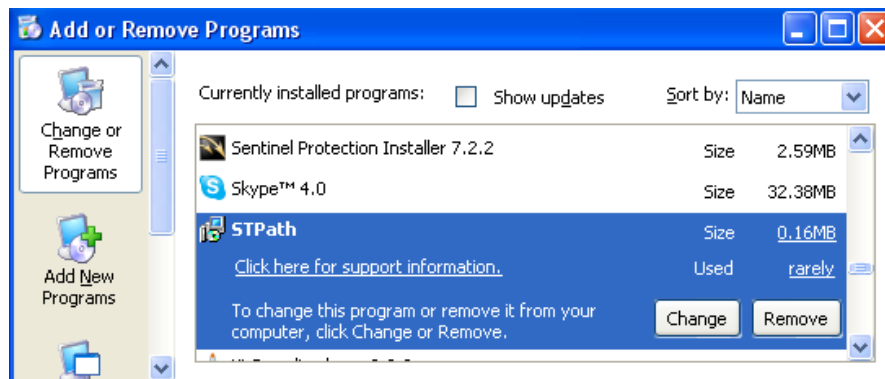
Add or Remove Programs

Change or Remove Programs

Add New Programs

Currently installed programs: Show updates Sort by: Name

Sentinel Protection Installer 7.2.2 Size 2.59MB
Skype™ 4.0 Size 32.38MB
STPath Size 0.16MB
Click here for support information. Used rarely
To change this program or remove it from your computer, click Change or Remove. Change Remove
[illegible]